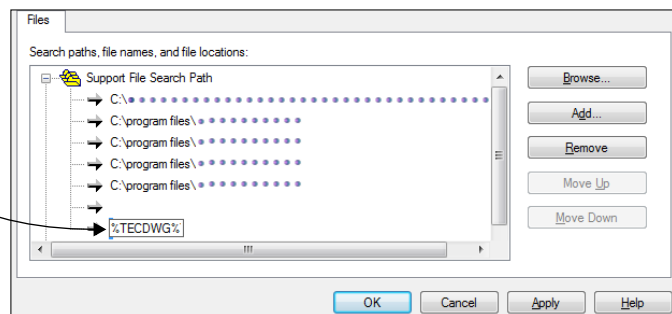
Files

Search paths, file names, and file locations:

Support File Search Path

C:\

C:\program files\

C:\program files\

C:\program files\

C:\program files\

%TECDWG%

Browse...

Add...

Remove

Move Up

Move Down

OK

Cancel

Apply

Help